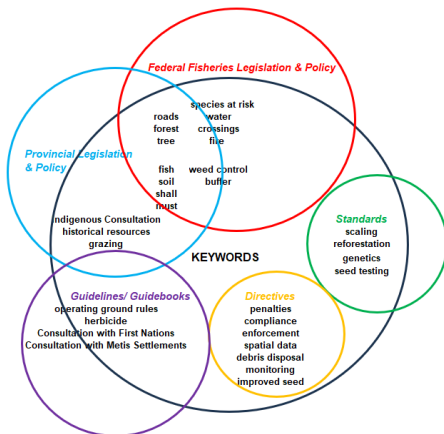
Federal Fisheries Legislation & Policy

species at risk
roads
forest
tree

water
crossings
fire

Provincial Legislation & Policy

fish
soil
shall
must

weed control
buffer

Indigenous Consultation
historical resources
grazing

KEYWORDS

Standards
scaling
reforestation
genetics
seed testing

Guidelines/ Guidebooks
operating ground rules
herbicide
Consultation with First Nations
Consultation with Metis Settlements

Directives
penalties
compliance
enforcement
spatial data
debris disposal
monitoring
improved seed